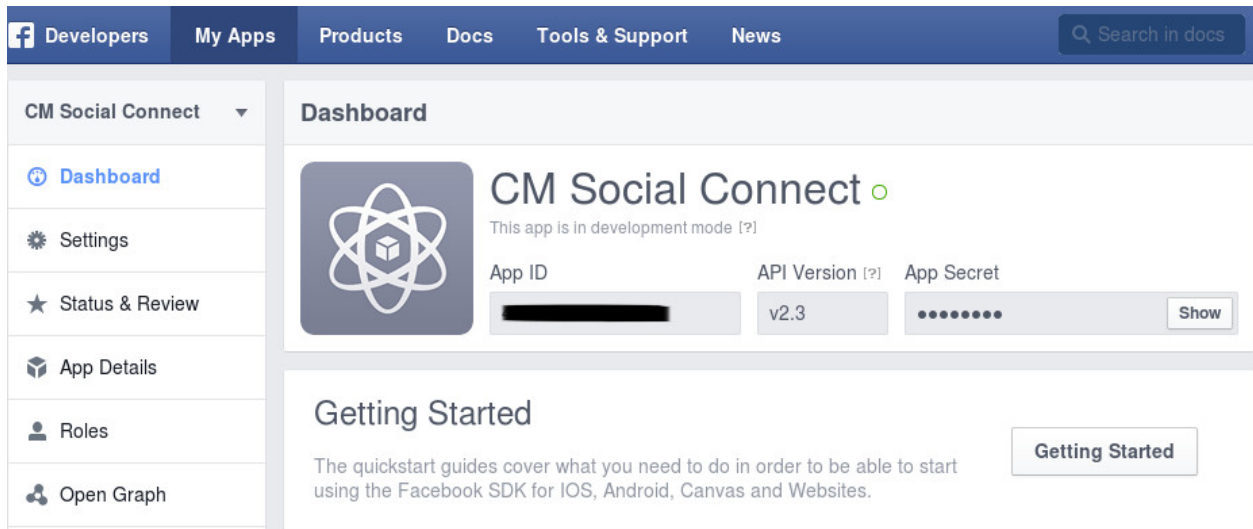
Developers My Apps Products Docs Tools & Support News Search in docs

CM Social Connect

Dashboard

Settings

Status & Review

App Details

Roles

Open Graph

Dashboard

CM Social Connect

This app is in development mode [?]

App ID

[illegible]

API Version [?]

v2.3

App Secret

••••••••

Show

Getting Started

The quickstart guides cover what you need to do in order to be able to start using the Facebook SDK for IOS, Android, Canvas and Websites.

Getting Started